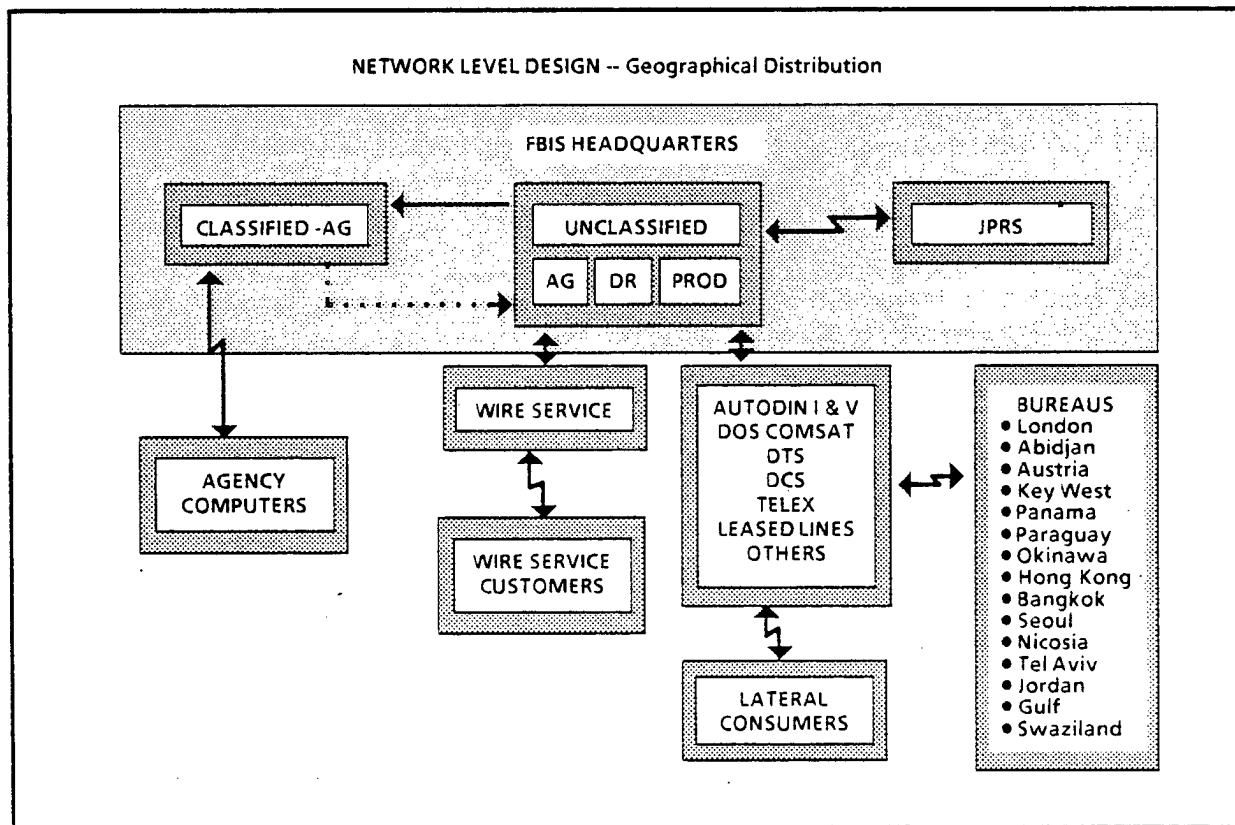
NETWORK LEVEL DESIGN -- Geographical Distribution

FBIS HEADQUARTERS

CLASSIFIED -AG

UNCLASSIFIED

AG

DR

PROD

JPRS

WIRE SERVICE

AUTODIN I & V
DOS COMSAT
DTS
DCS
TELEX
LEASED LINES
OTHERS

BUREAUS
• London
• Abidjan
• Austria
• Key West
• Panama
• Paraguay
• Okinawa
• Hong Kong
• Bangkok
• Seoul
• Nicosia
• Tel Aviv
• Jordan
• Gulf
• Swaziland

AGENCY COMPUTERS

WIRE SERVICE CUSTOMERS

LATERAL CONSUMERS